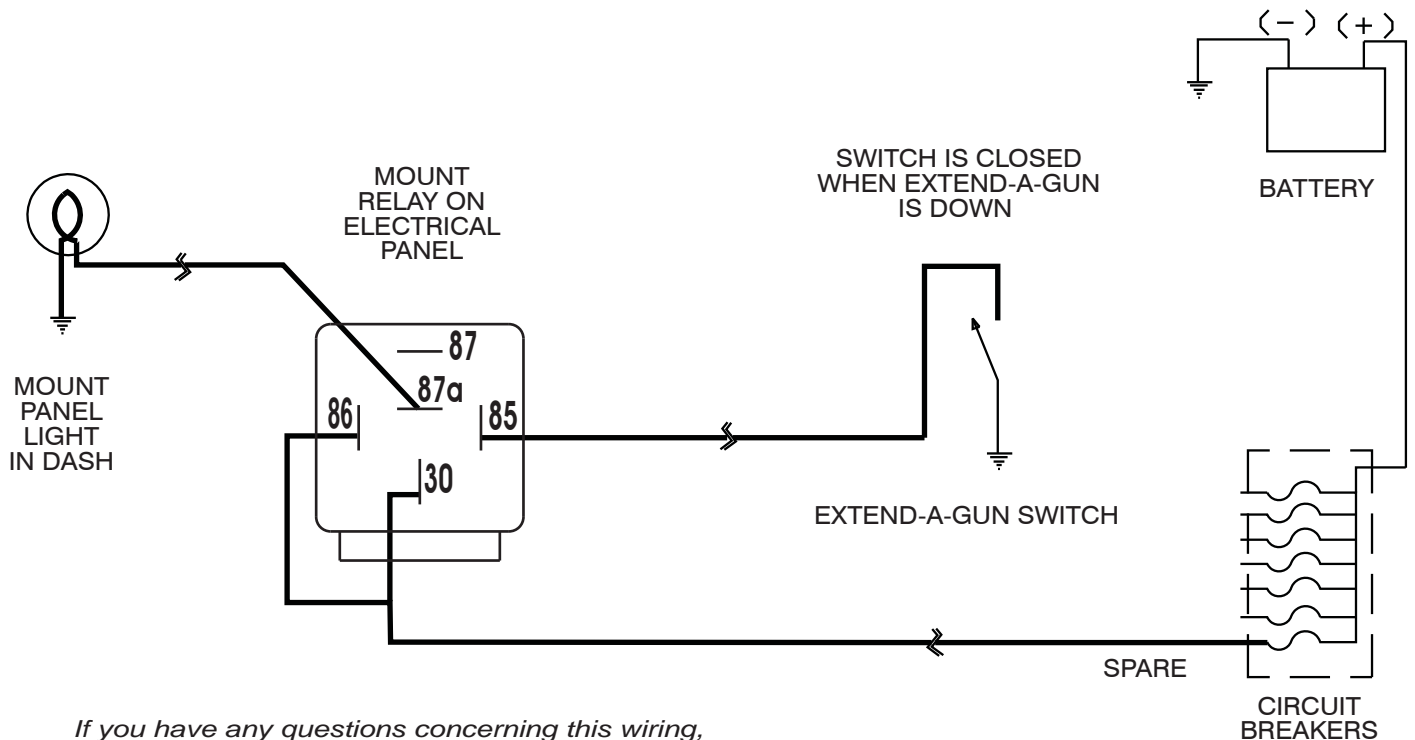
(−) (+)

BATTERY

MOUNT RELAY ON ELECTRICAL PANEL

SWITCH IS CLOSED WHEN EXTEND-A-GUN IS DOWN

87

87a

86

85

30

MOUNT PANEL LIGHT IN DASH

EXTEND-A-GUN SWITCH

SPARE

CIRCUIT BREAKERS

If you have any questions concerning this wiring,